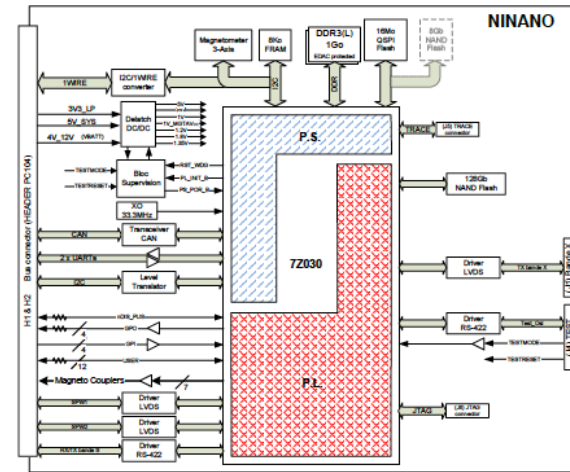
NINANO

Magnetometer 3-Axis

8Ko FRAM

DDR3(L) 1Go EDAC protected

16Mo QSPI Flash

8Gb NAND Flash

1WIRE

I2C/1WIRE converter

I2C

DDR

3V3_LP

5V_SYS

4V_12V (VBATT)

Deatch DC/DC

TRACE

(JB) TRACE connector

P.S.

TESTMODE

TESTRESET

Bloc Supervision

RST_WDG

PL_INIT_B

PS_POR_B

128Gb NAND Flash

XO 33.3MHz

CAN

Transceiver CAN

2 x UARTs

7Z030

Driver LVDS

TX bande X

I2C

Level Translator

Bus connector (HEADER PC104)

H1 & H2

GPIO

SPI

LBER

4

4

12

Driver RS-422

TESTMODE

TESTRESET

Magneto Couplers

7

P.L.

Driver LVDS

Driver LVDS

Driver RS-422

JTAG

(JB) JTAG connector